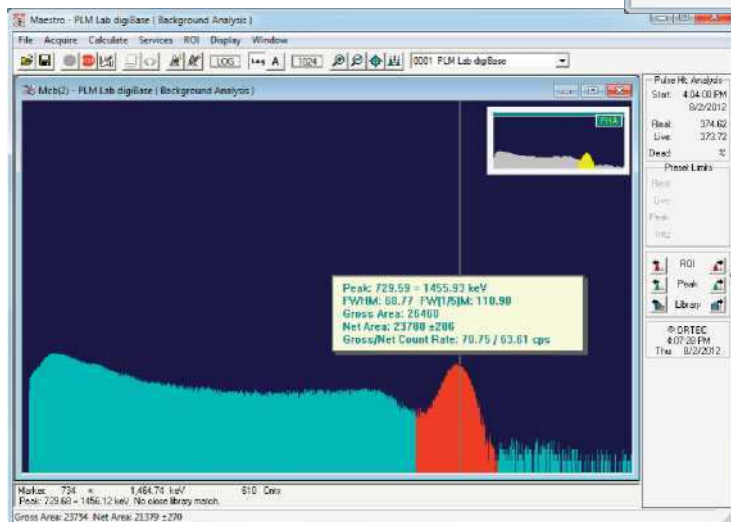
Maestro - PLM Lab digiBase ( Background Analysis )

File Acquire Calculate Services ROI Display Window

LOG 1024 0001 PLM Lab digiBase

Mcb(2) - PLM Lab digiBase ( Background Analysis )

PHA

Pulse Ht. Analysis
Start: 4:04:00 PM 8/2/2012
Real: 374.62
Live: 373.72
Dead: %

Preset Limits
Real
Live
Peak
Intg

ROI
Peak
Library

© ORTEC
4:07:28 PM
Thu 8/2/2012

Peak: 729.59 = 1455.93 keV
FWHM: 68.77 FW(1/5)M: 110.90
Gross Area: 26400
Net Area: 23780 ±286
Gross/Net Count Rate: 70.75 / 63.61 cps

Marker: 734 = 1,464.74 keV 610 Cnts
Peak: 729.68 = 1456.12 keV No close library match.

Gross Area: 23754 Net Area: 21379 ±270